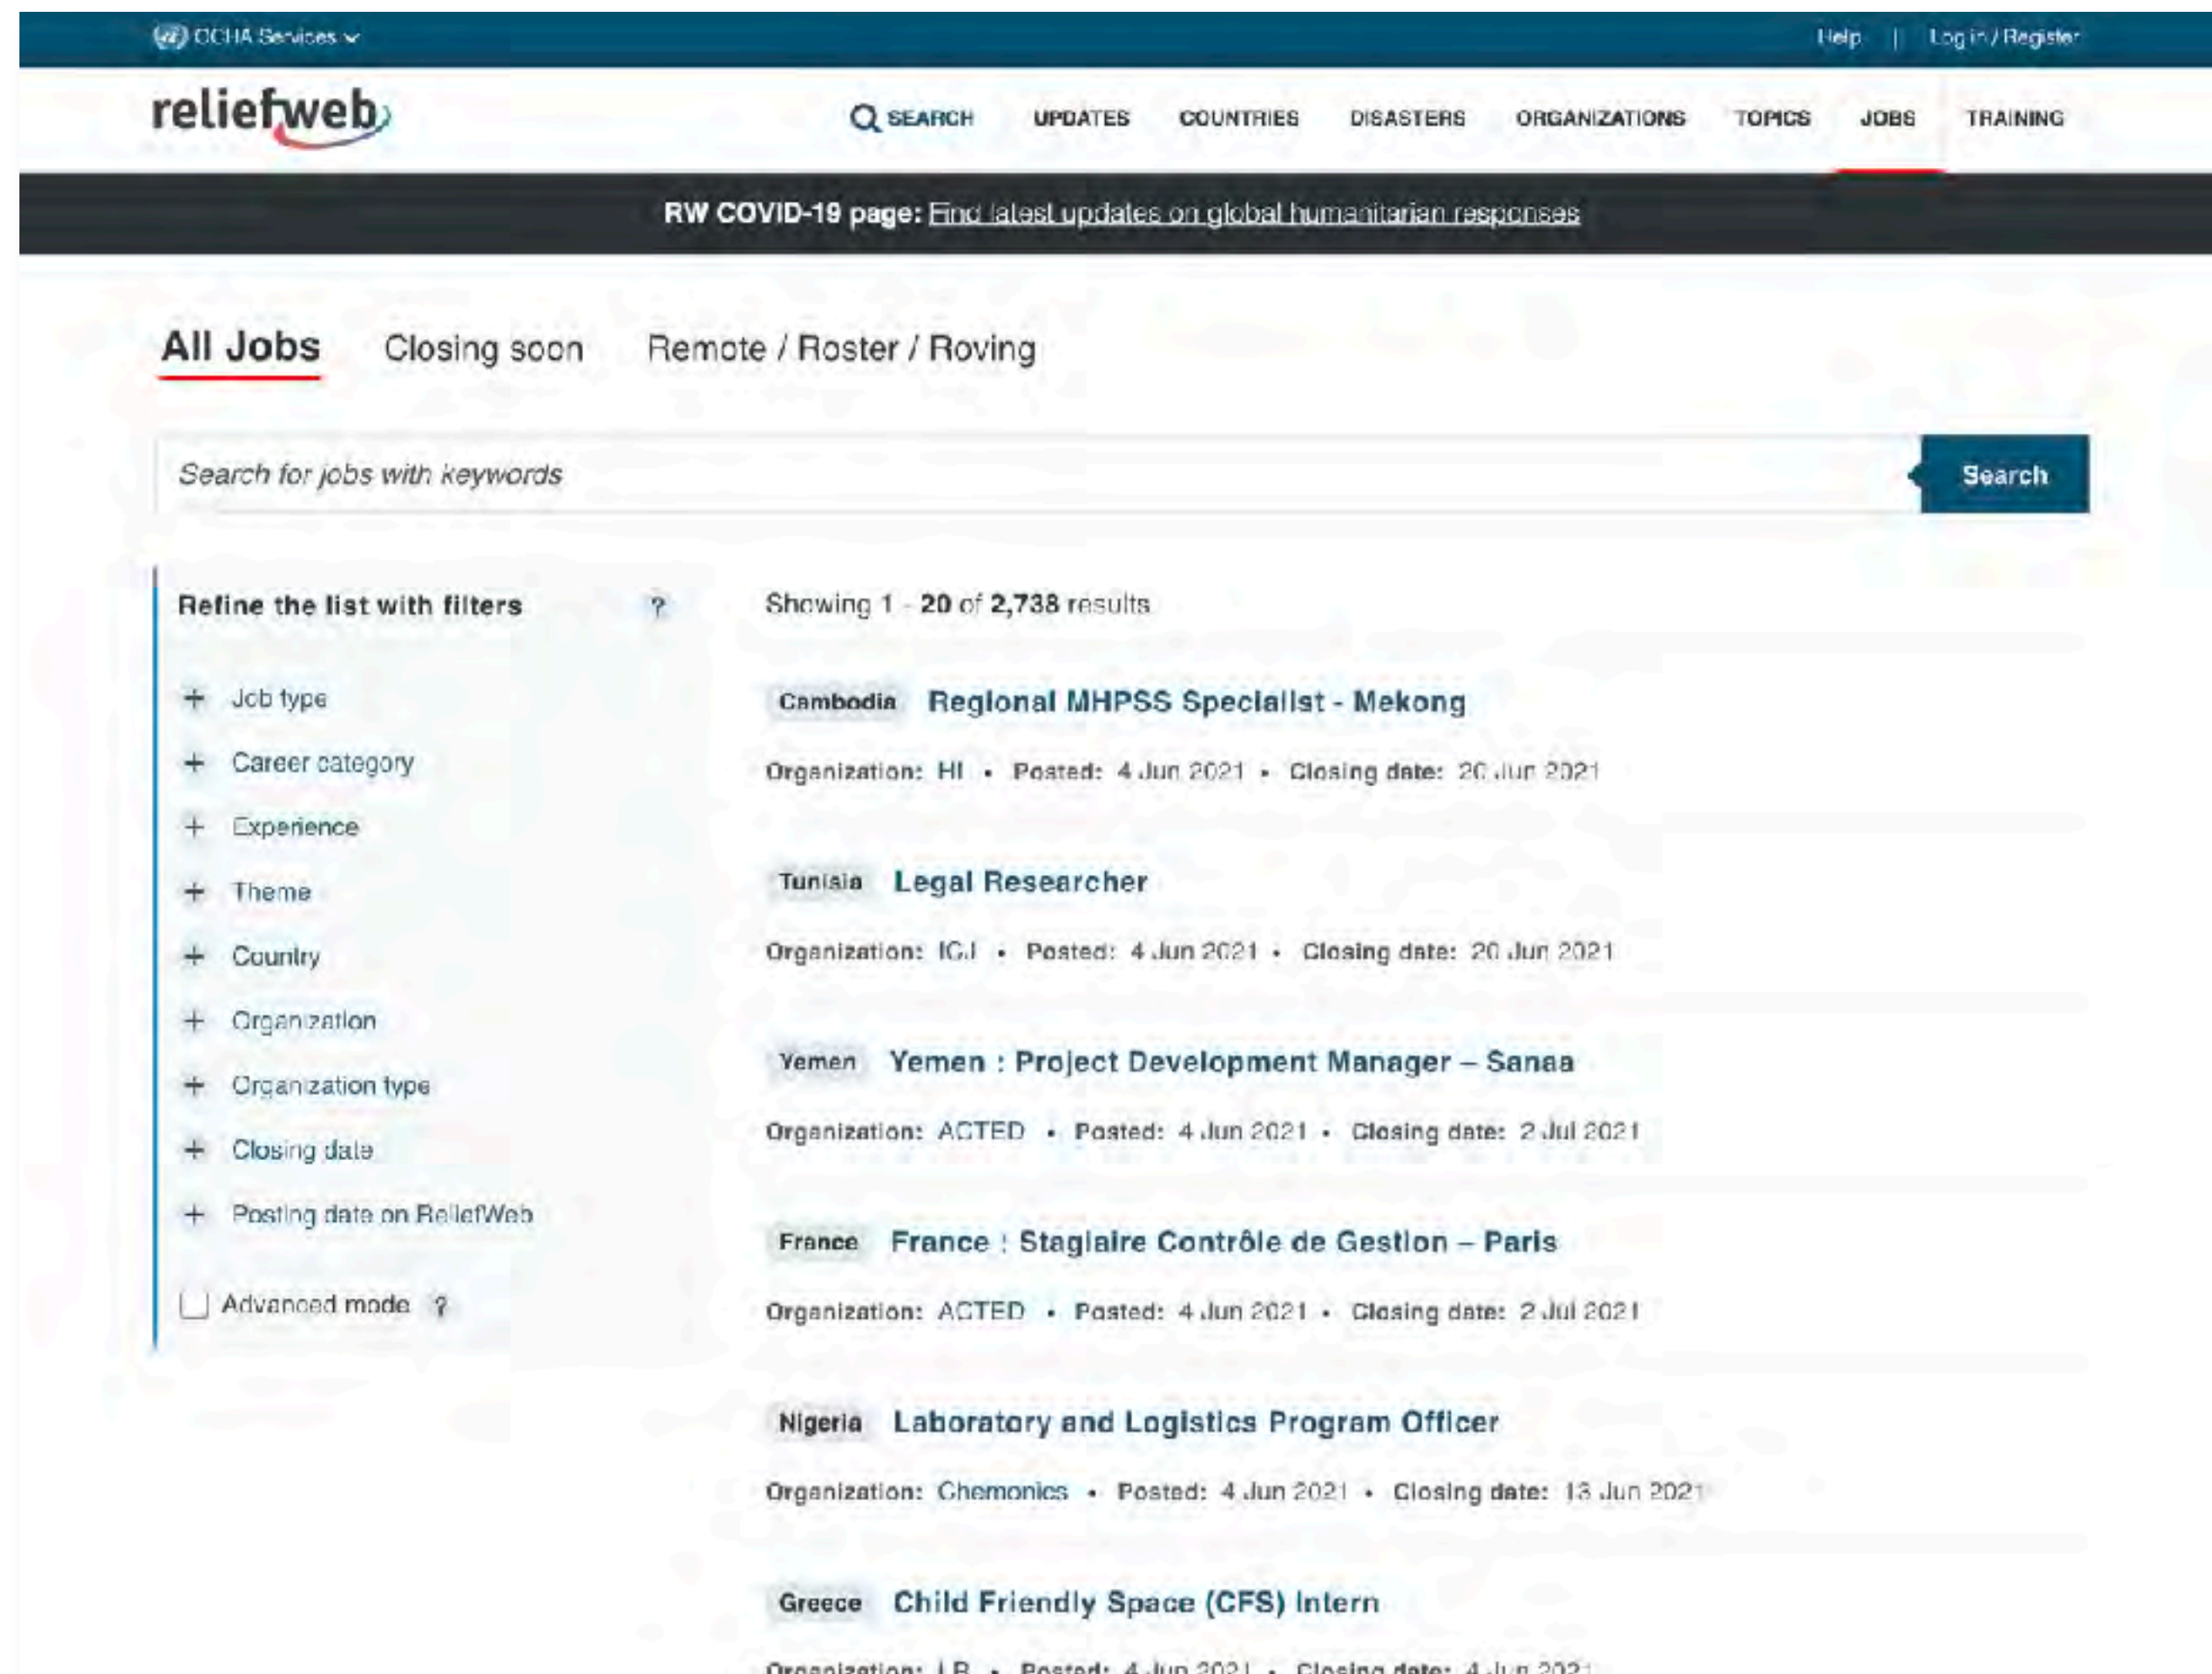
OCHA Services

Help | Log in / Register

reliefweb

SEARCH UPDATES COUNTRIES DISASTERS ORGANIZATIONS TOPICS JOBS TRAINING

RW COVID-19 page: Find latest updates on global humanitarian responses

All Jobs Closing soon Remote / Roster / Roving

Search for jobs with keywords

Search

Refine the list with filters ?

+ Job type
+ Career category
+ Experience
+ Theme
+ Country
+ Organization
+ Organization type
+ Closing date
+ Posting date on ReliefWeb

Advanced mode ?

Showing 1 - 20 of 2,738 results

Cambodia Regional MHPSS Specialist - Mekong

Organization: HI • Posted: 4 Jun 2021 • Closing date: 20 Jun 2021

Tunisia Legal Researcher

Organization: ICJ • Posted: 4 Jun 2021 • Closing date: 20 Jun 2021

Yemen Yemen : Project Development Manager – Sanaa

Organization: ACTED • Posted: 4 Jun 2021 • Closing date: 2 Jul 2021

France France : Stagiaire Contrôle de Gestion – Paris

Organization: ACTED • Posted: 4 Jun 2021 • Closing date: 2 Jul 2021

Nigeria Laboratory and Logistics Program Officer

Organization: Chemonics • Posted: 4 Jun 2021 • Closing date: 13 Jun 2021

Greece Child Friendly Space (CFS) Intern

Organization: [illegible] • Posted: 4 Jun 2021 • Closing date: 4 Jun 2021